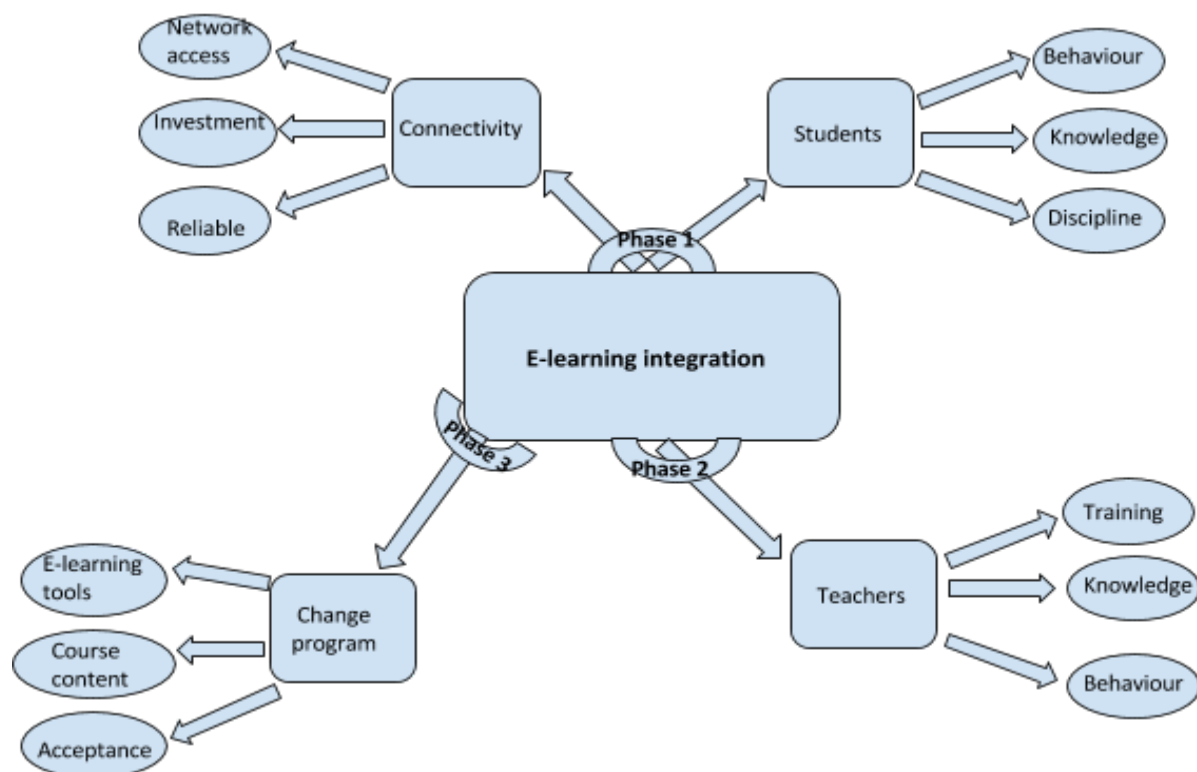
Network access

Investment

Reliable

Connectivity

Students

Behaviour

Knowledge

Discipline

Phase 1

E-learning integration

Phase 3

Phase 2

E-learning tools

Course content

Acceptance

Change program

Teachers

Training

Knowledge

Behaviour